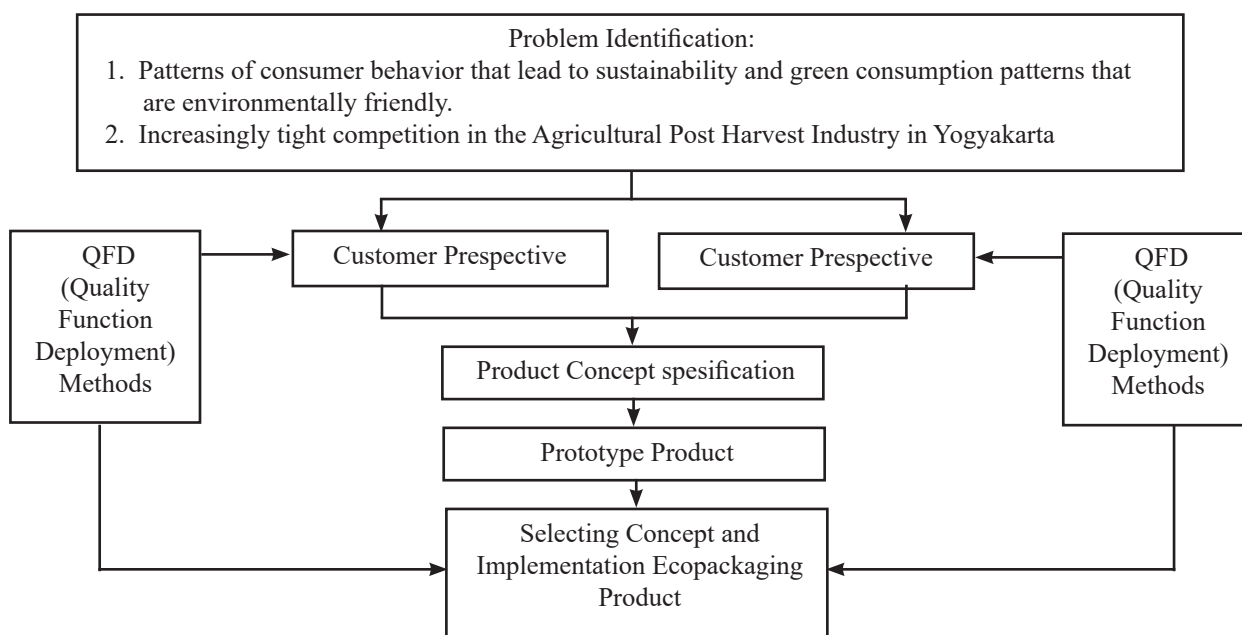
Problem Identification:
1. Patterns of consumer behavior that lead to sustainability and green consumption patterns that are environmentally friendly.
2. Increasingly tight competition in the Agricultural Post Harvest Industry in Yogyakarta

QFD (Quality Function Deployment) Methods

Customer Prespective

Customer Prespective

QFD (Quality Function Deployment) Methods

Product Concept spesification

Prototype Product

Selecting Concept and Implementation Ecopackaging Product